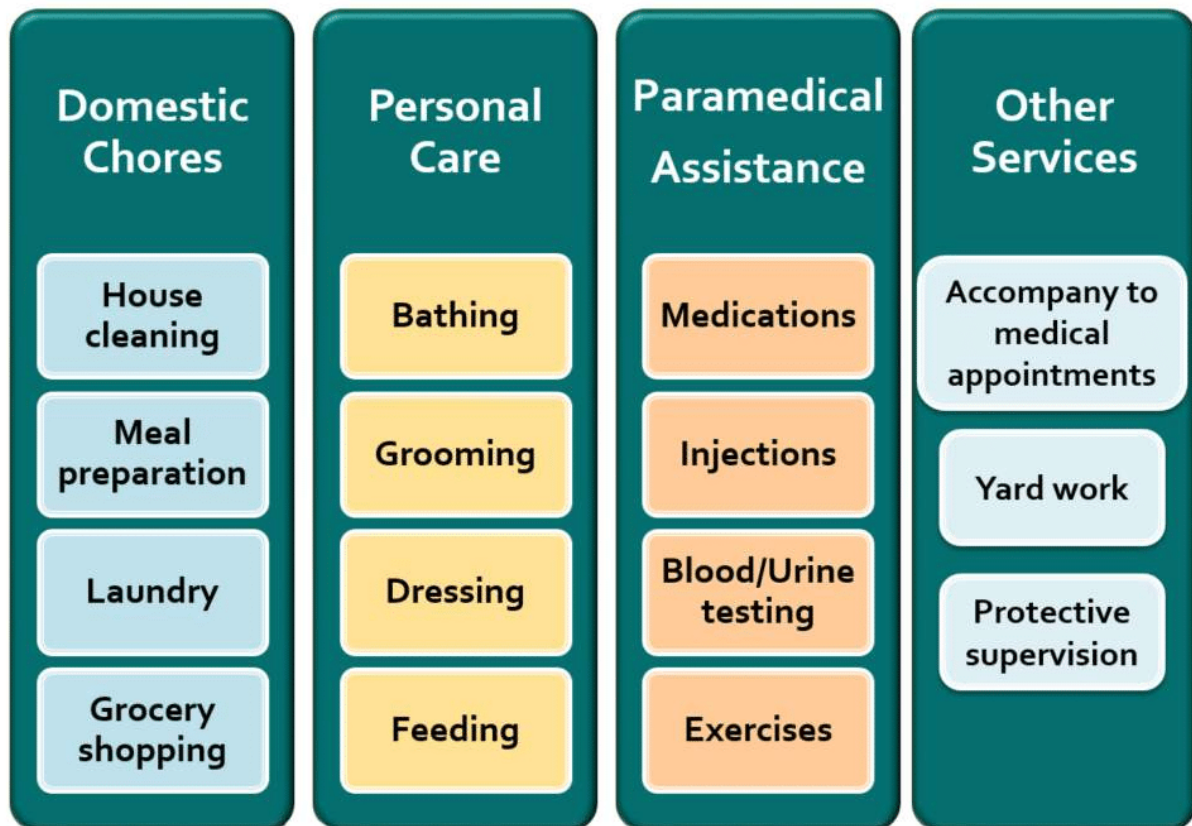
Domestic Chores

House cleaning

Meal preparation

Laundry

Grocery shopping

Personal Care

Bathing

Grooming

Dressing

Feeding

Paramedical Assistance

Medications

Injections

Blood/Urine testing

Exercises

Other Services

Accompany to medical appointments

Yard work

Protective supervision